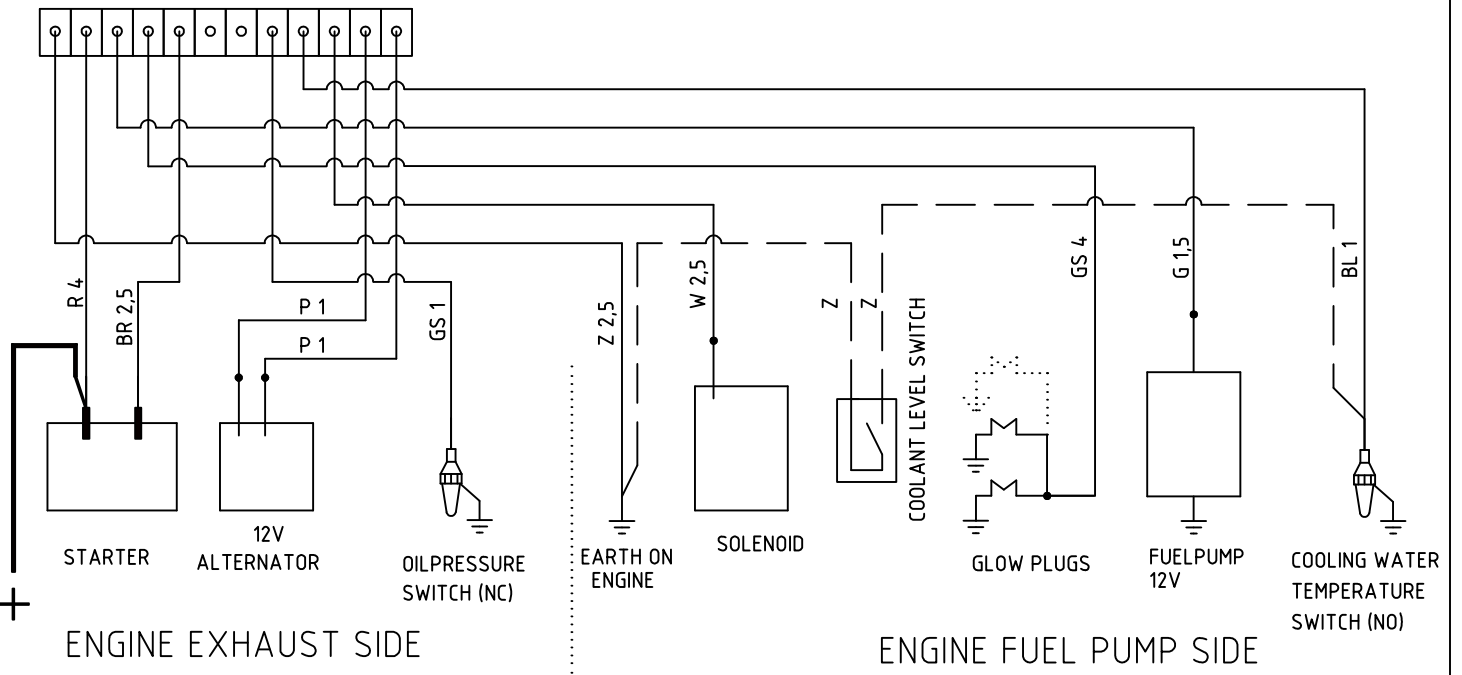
R 4
BR 2,5
P 1
P 1
GS 1
Z 2,5
W 2,5
Z
Z
COOLANT LEVEL SWITCH
GS 4
G 1,5
BL 1

+
STARTER
12V
ALTERNATOR
OILPRESSURE SWITCH (NC)
EARTH ON ENGINE
SOLENOID
GLOW PLUGS
FUELPUMP 12V
COOLING WATER TEMPERATURE SWITCH (NO)

ENGINE EXHAUST SIDE
ENGINE FUEL PUMP SIDE